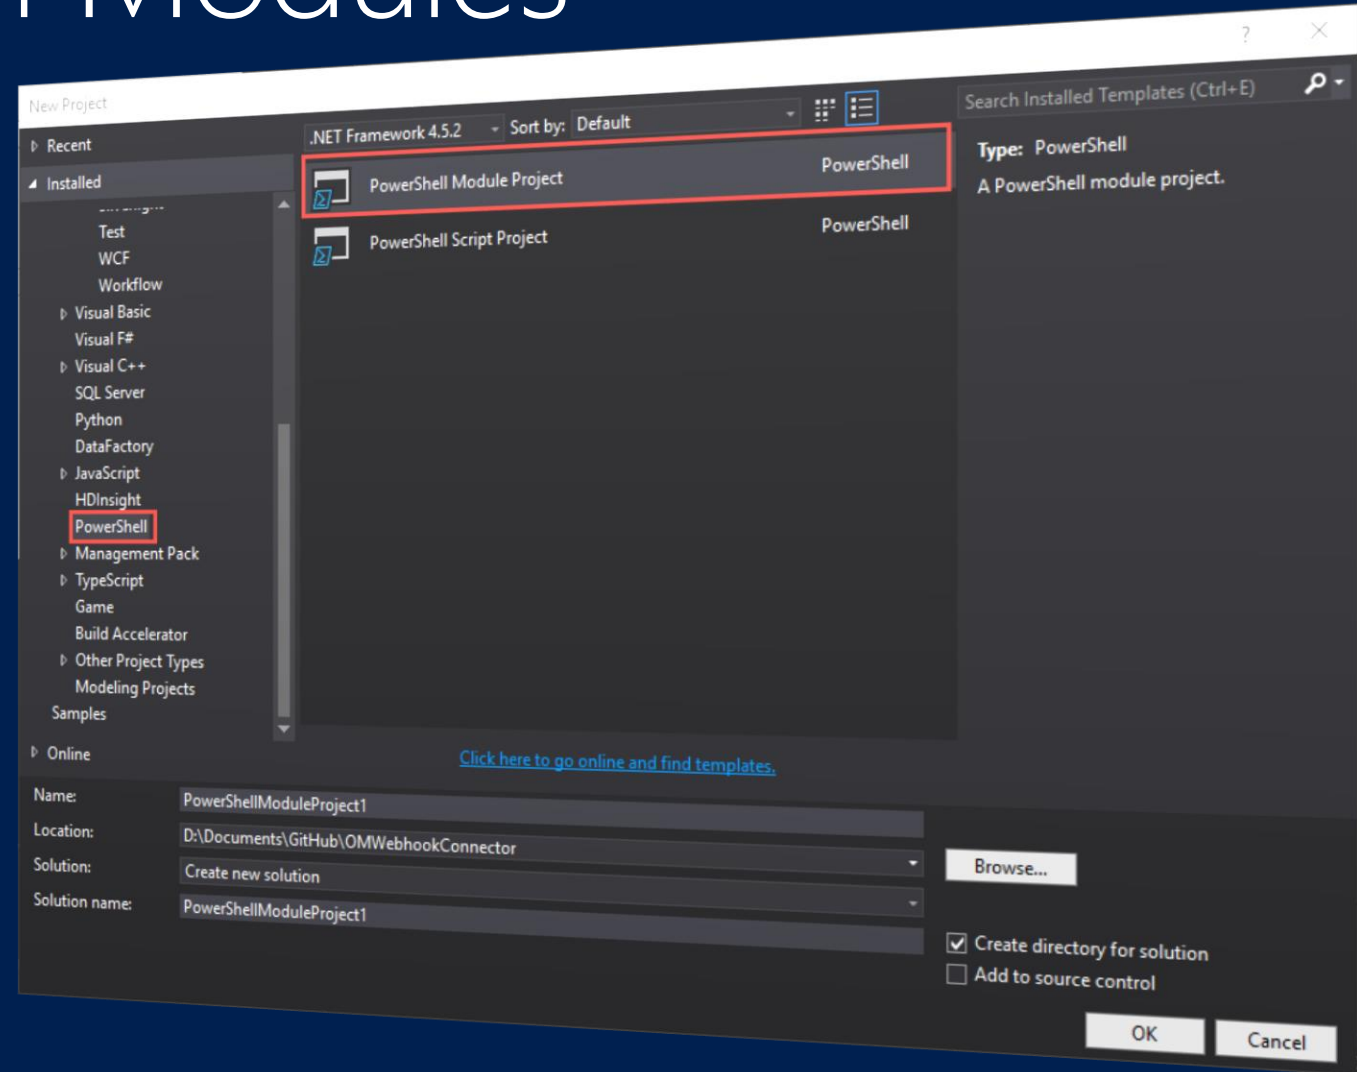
New Project

? ×

Recent
Installed
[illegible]
Test
WCF
Workflow
Visual Basic
Visual F#
Visual C++
SQL Server
Python
DataFactory
JavaScript
HDInsight
PowerShell
Management Pack
TypeScript
Game
Build Accelerator
Other Project Types
Modeling Projects
Samples
Online

.NET Framework 4.5.2
Sort by: Default

PowerShell Module Project PowerShell
PowerShell Script Project PowerShell

Search Installed Templates (Ctrl+E)

Type: PowerShell
A PowerShell module project.

Click here to go online and find templates.

Name: PowerShellModuleProject1
Location: D:\Documents\GitHub\OMWebhookConnector
Solution: Create new solution
Solution name: PowerShellModuleProject1

Browse...

Create directory for solution
Add to source control

OK
Cancel